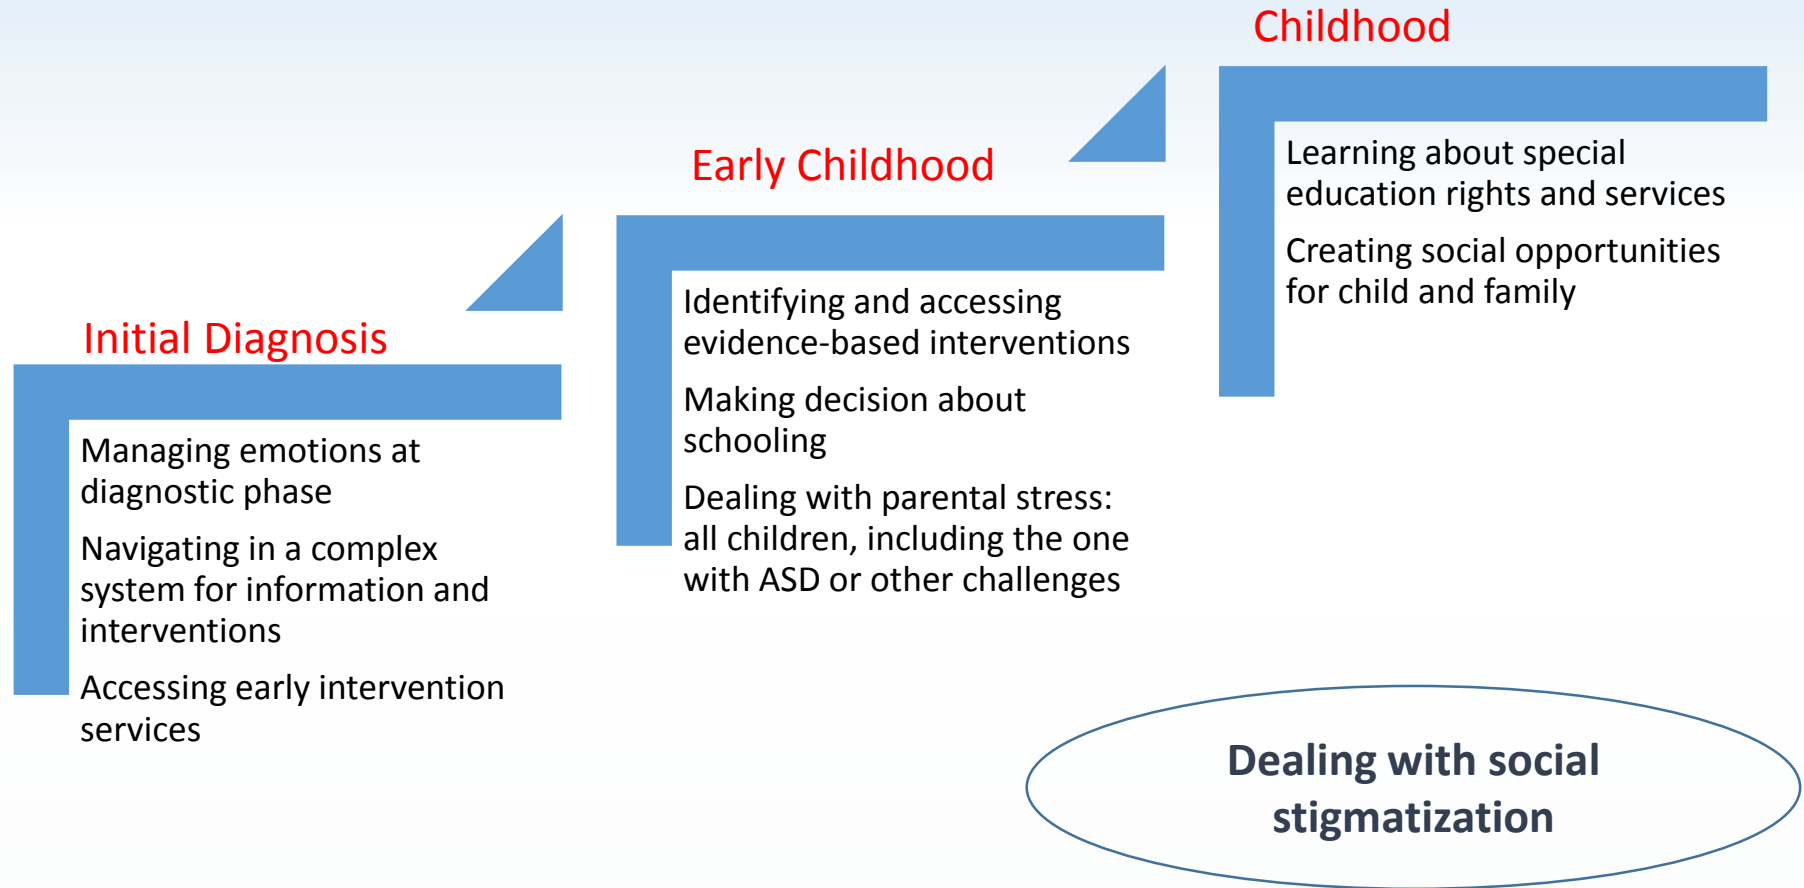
Initial Diagnosis

Managing emotions at diagnostic phase

Navigating in a complex system for information and interventions

Accessing early intervention services

Early Childhood

Identifying and accessing evidence-based interventions

Making decision about schooling

Dealing with parental stress: all children, including the one with ASD or other challenges

Childhood

Learning about special education rights and services

Creating social opportunities for child and family

Dealing with social stigmatization